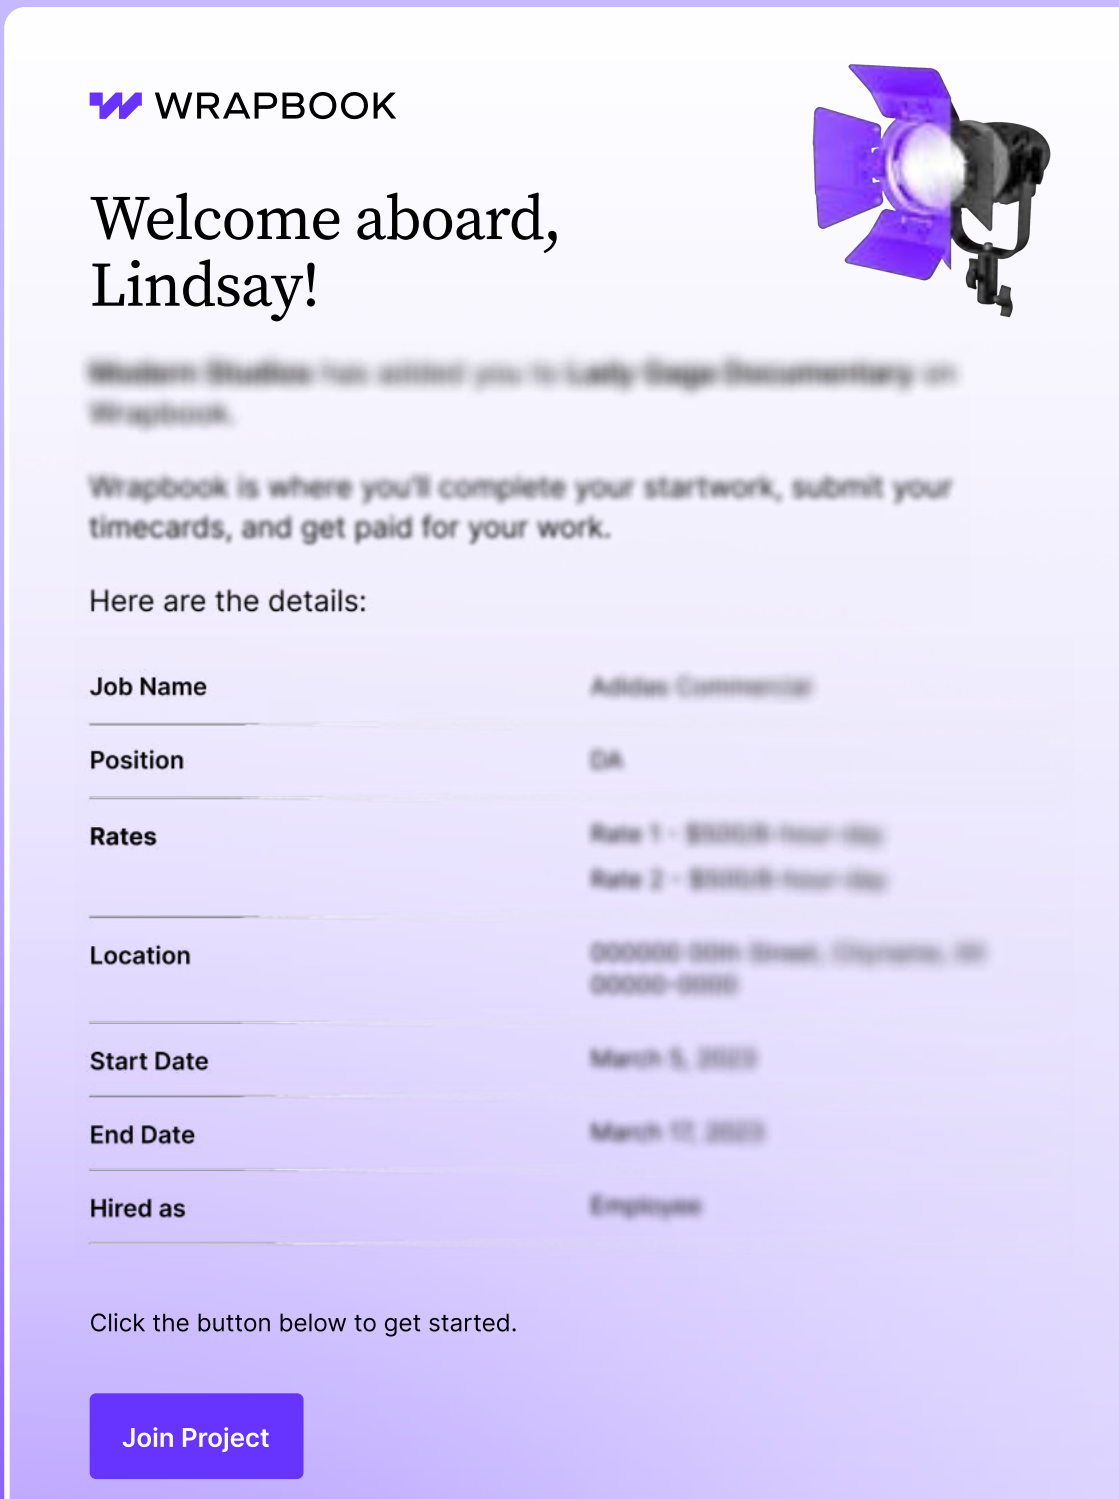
WRAPBOOK

Welcome aboard, Lindsay!

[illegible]

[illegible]

Here are the details:

| | |
|---|---|
| Job Name | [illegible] |
| Position | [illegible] |
| Rates | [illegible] |
| Location | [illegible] |
| Start Date | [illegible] |
| End Date | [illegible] |
| Hired as | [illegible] |

Click the button below to get started.

Join Project